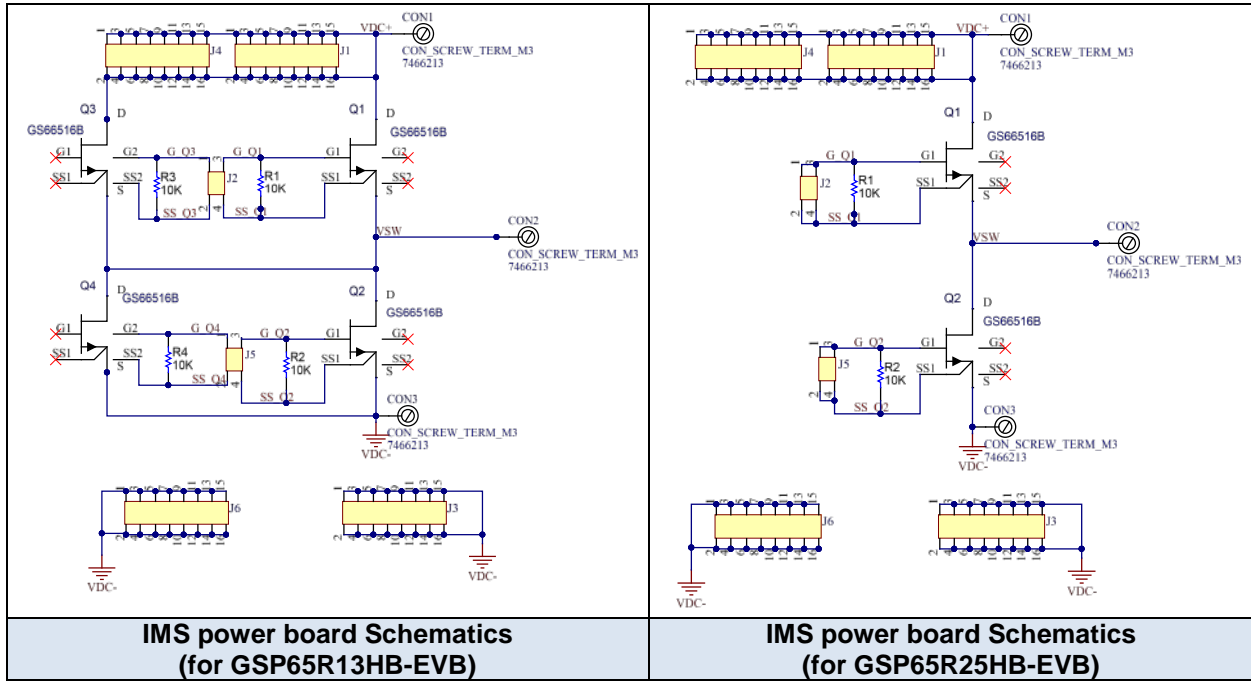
| | |
|---|---|
| VDC+ CON1 CON_SCREW_TERM_M3 7466213 J4 J1 Q3 D GS66516B G1 SS1 G2 G_Q3 G_Q1 G1 G2 Q1 D GS66516B SS2 S R3 10K J2 R1 10K SS1 SS2 S SS_Q3 SS_Q1 VSW CON2 CON_SCREW_TERM_M3 7466213 Q4 D GS66516B G1 SS1 G2 G_Q4 G_Q2 G1 G2 Q2 D GS66516B SS2 S R4 10K J5 R2 10K SS1 SS2 S SS_Q4 SS_Q2 CON3 CON_SCREW_TERM_M3 7466213 VDC- J6 J3 VDC- VDC- | VDC+ CON1 CON_SCREW_TERM_M3 7466213 J4 J1 Q1 D GS66516B G_Q1 G1 G2 J2 R1 10K SS1 SS2 S SS_Q1 VSW CON2 CON_SCREW_TERM_M3 7466213 Q2 D GS66516B G_Q2 G1 G2 J5 R2 10K SS1 SS2 S SS_Q2 CON3 CON_SCREW_TERM_M3 7466213 VDC- J6 J3 VDC- VDC- |
| IMS power board Schematics (for GSP65R13HB-EVB) | IMS power board Schematics (for GSP65R25HB-EVB) |